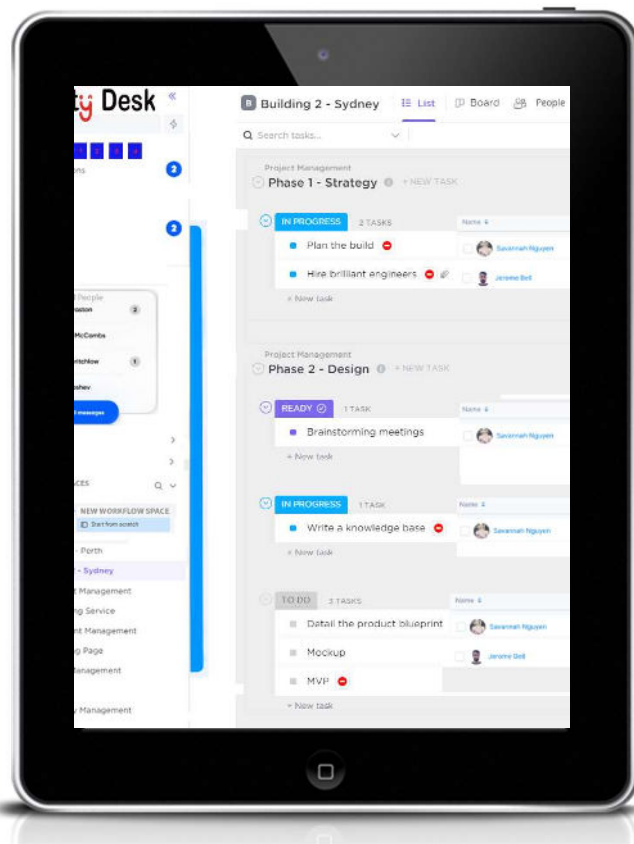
ty Desk «

2

2

People
ston 2
McCombs
ritchlow 1
shev
messages

CES
NEW WORKFLOW SPACE
Start from scratch
- Perth
- Sydney
t Management
g Service
nt Management
g Page
Management
y Management

B Building 2 - Sydney List Board People

Search tasks...

Project Management
Phase 1 - Strategy + NEW TASK

IN PROGRESS 2 TASKS
Name
Plan the build
Savannah Nguyen
Hire brilliant engineers
Jerome Bell
+ New task

Project Management
Phase 2 - Design + NEW TASK

READY 1 TASK
Name
Brainstorming meetings
Savannah Nguyen
+ New task

IN PROGRESS 1 TASK
Name
Write a knowledge base
Savannah Nguyen
+ New task

TO DO 3 TASKS
Name
Detail the product blueprint
Savannah Nguyen
Mockup
Jerome Bell
MVP
+ New task